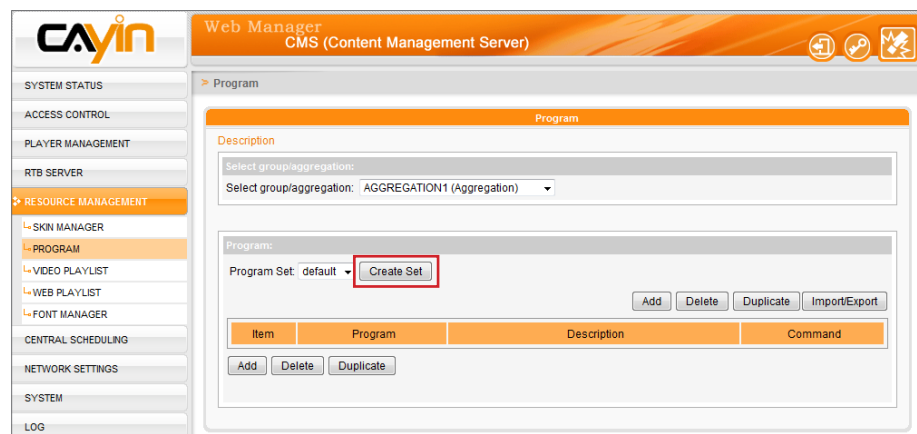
CAYIN

Web Manager
CMS (Content Management Server)

SYSTEM STATUS
ACCESS CONTROL
PLAYER MANAGEMENT
RTB SERVER
RESOURCE MANAGEMENT
SKIN MANAGER
PROGRAM
VIDEO PLAYLIST
WEB PLAYLIST
FONT MANAGER
CENTRAL SCHEDULING
NETWORK SETTINGS
SYSTEM
LOG

> Program

Program

Description

Select group/aggregation:
Select group/aggregation: AGGREGATION1 (Aggregation)

Program:
Program Set: default Create Set

Add Delete Duplicate Import/Export

| Item | Program | Description | Command |
|---|---|---|---|

Add Delete Duplicate